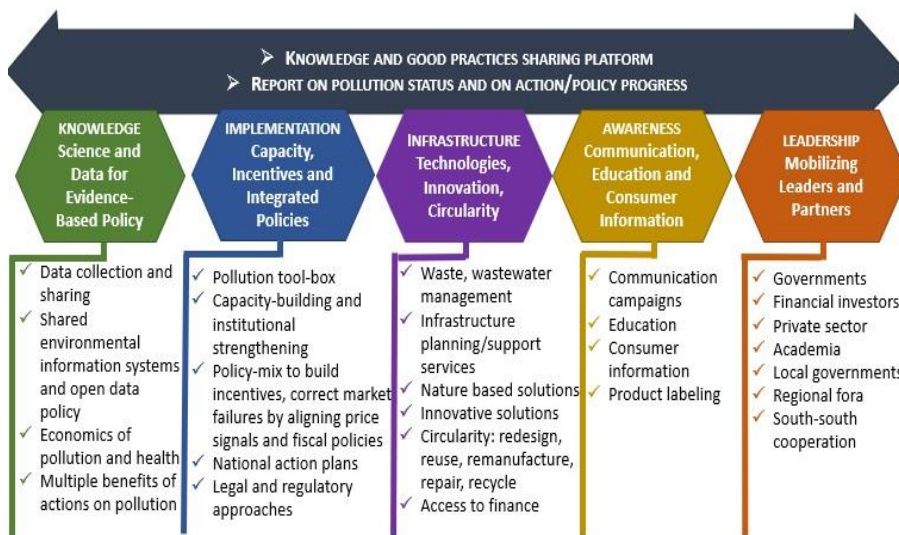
➤ KNOWLEDGE AND GOOD PRACTICES SHARING PLATFORM
➤ REPORT ON POLLUTION STATUS AND ON ACTION/POLICY PROGRESS

KNOWLEDGE
Science and Data for Evidence-Based Policy

✓ Data collection and sharing
✓ Shared environmental information systems and open data policy
✓ Economics of pollution and health
✓ Multiple benefits of actions on pollution

IMPLEMENTATION
Capacity, Incentives and Integrated Policies

✓ Pollution tool-box
✓ Capacity-building and institutional strengthening
✓ Policy-mix to build incentives, correct market failures by aligning price signals and fiscal policies
✓ National action plans
✓ Legal and regulatory approaches

INFRASTRUCTURE
Technologies, Innovation, Circularity

✓ Waste, wastewater management
✓ Infrastructure planning/support services
✓ Nature based solutions
✓ Innovative solutions
✓ Circularity: redesign, reuse, remanufacture, repair, recycle
✓ Access to finance

AWARENESS
Communication, Education and Consumer Information

✓ Communication campaigns
✓ Education
✓ Consumer information
✓ Product labeling

LEADERSHIP
Mobilizing Leaders and Partners

✓ Governments
✓ Financial investors
✓ Private sector
✓ Academia
✓ Local governments
✓ Regional fora
✓ South-south cooperation